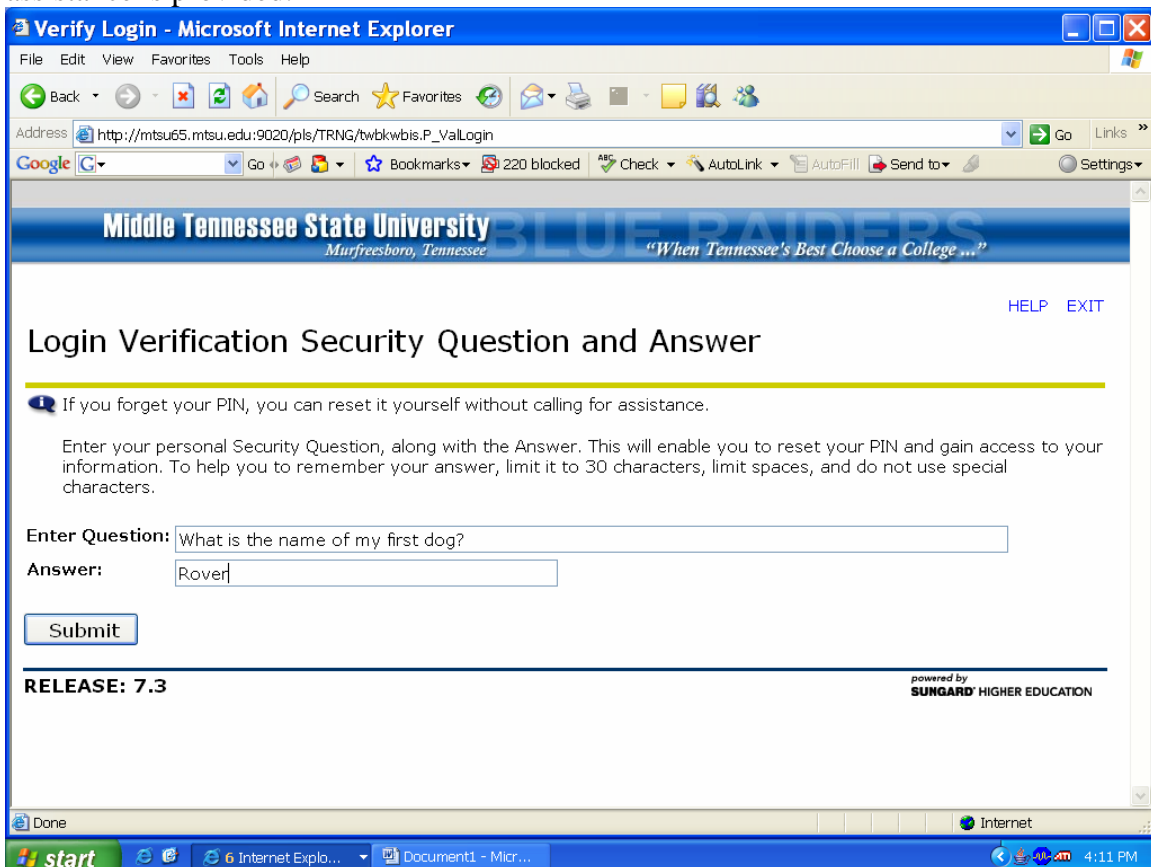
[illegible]

Verify Login - Microsoft Internet Explorer

File Edit View Favorites Tools Help

Back Search Favorites

Address http://mtsu65.mtsu.edu:9020/pls/TRNG/twbkwbis.P_ValLogin Go Links

Google G Go Bookmarks 220 blocked Check AutoLink AutoFill Send to Settings

Middle Tennessee State University
Murfreesboro, Tennessee
BLUE RAIDERS
"When Tennessee's Best Choose a College ..."

HELP EXIT

Login Verification Security Question and Answer

If you forget your PIN, you can reset it yourself without calling for assistance.

Enter your personal Security Question, along with the Answer. This will enable you to reset your PIN and gain access to your information. To help you to remember your answer, limit it to 30 characters, limit spaces, and do not use special characters.

Enter Question: What is the name of my first dog?

Answer: Rover

Submit

RELEASE: 7.3

powered by
SUNGARD HIGHER EDUCATION

Done Internet

start 6 Internet Explo... Document1 - Micr... 4:11 PM